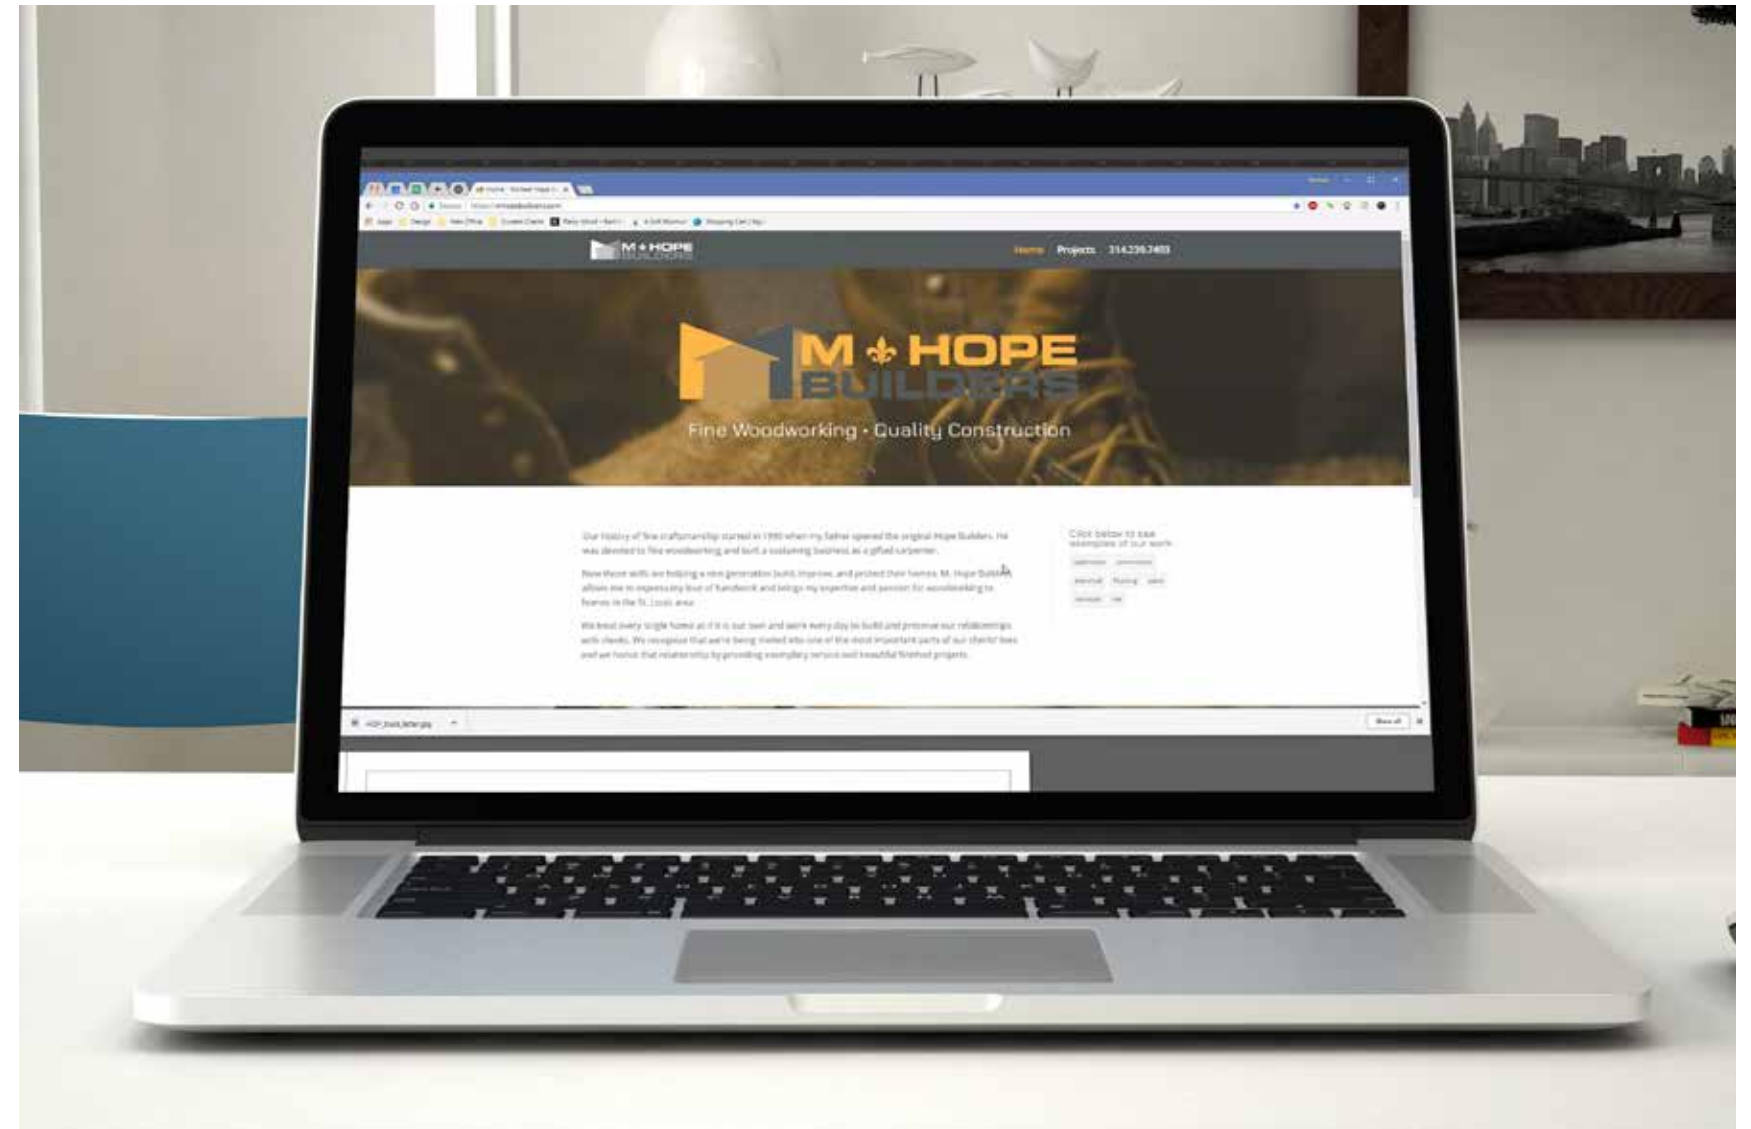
M HOPE BUILDERS

Home Projects 314.239.7403

M HOPE BUILDERS

Fine Woodworking · Quality Construction

Our history of fine craftsmanship started in 1990 when my father opened the original Hope Builders. He was devoted to fine woodworking and built a sustaining business as a gifted carpenter.

Now those skills are helping a new generation build, improve, and protect their homes. M. Hope Builders allows me to express my love of handiwork and brings my expertise and passion for woodworking to homes in the St. Louis area.

We treat every single home as if it is our own and work every day to build and preserve our relationships with clients. We recognize that we're being invited into one of the most important parts of our clients' lives and we honor that relationship by providing exemplary service and beautiful finished projects.

Click below to see examples of our work

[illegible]

Show all